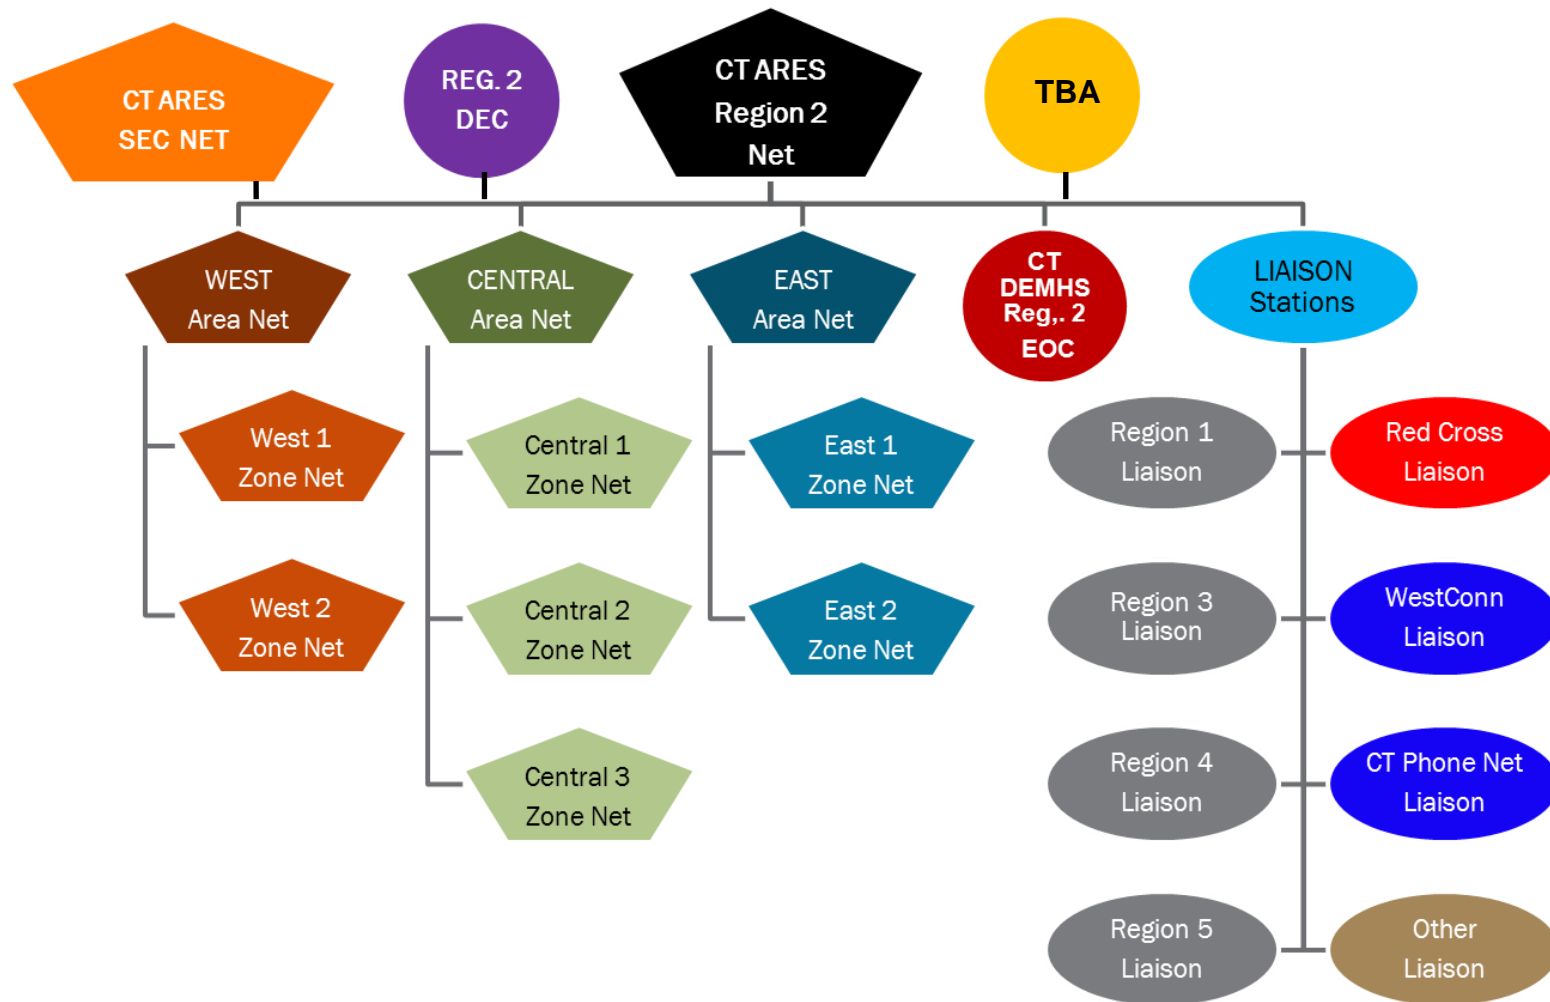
CT ARES SEC NET

REG. 2 DEC

CT ARES Region 2 Net

TBA

WEST Area Net

CENTRAL Area Net

EAST Area Net

CT DEMHS Reg,. 2 EOC

LIAISON Stations

West 1 Zone Net

West 2 Zone Net

Central 1 Zone Net

Central 2 Zone Net

Central 3 Zone Net

East 1 Zone Net

East 2 Zone Net

Region 1 Liaison

Region 3 Liaison

Region 4 Liaison

Region 5 Liaison

Red Cross Liaison

WestConn Liaison

CT Phone Net Liaison

Other Liaison